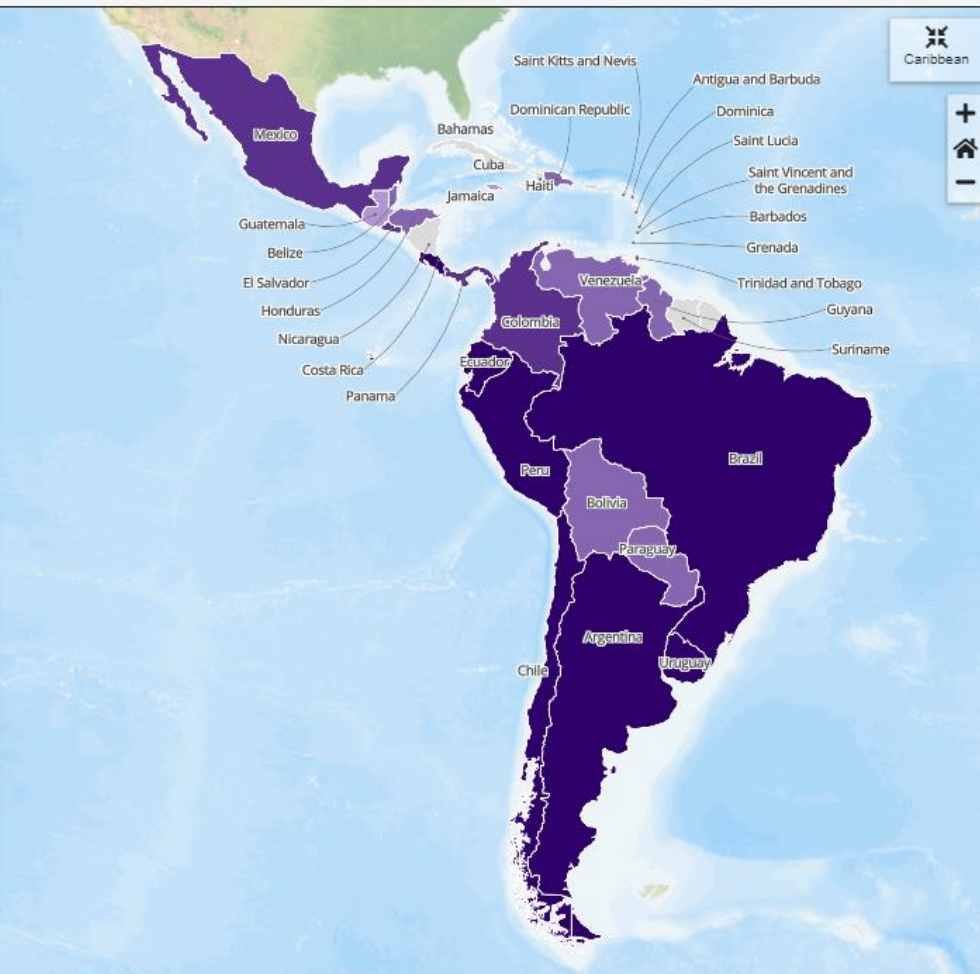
Caribbean

+

−

Saint Kitts and Nevis

Antigua and Barbuda

Dominican Republic

Dominica

Bahamas

Saint Lucia

Cuba

Saint Vincent and the Grenadines

Haiti

Jamaica

Mexico

Barbados

Guatemala

Grenada

Belize

Trinidad and Tobago

El Salvador

Venezuela

Guyana

Honduras

Colombia

Suriname

Nicaragua

Costa Rica

Ecuador

Panama

Brazil

Peru

Bolivia

Paraguay

Argentina

Chile

Uruguay